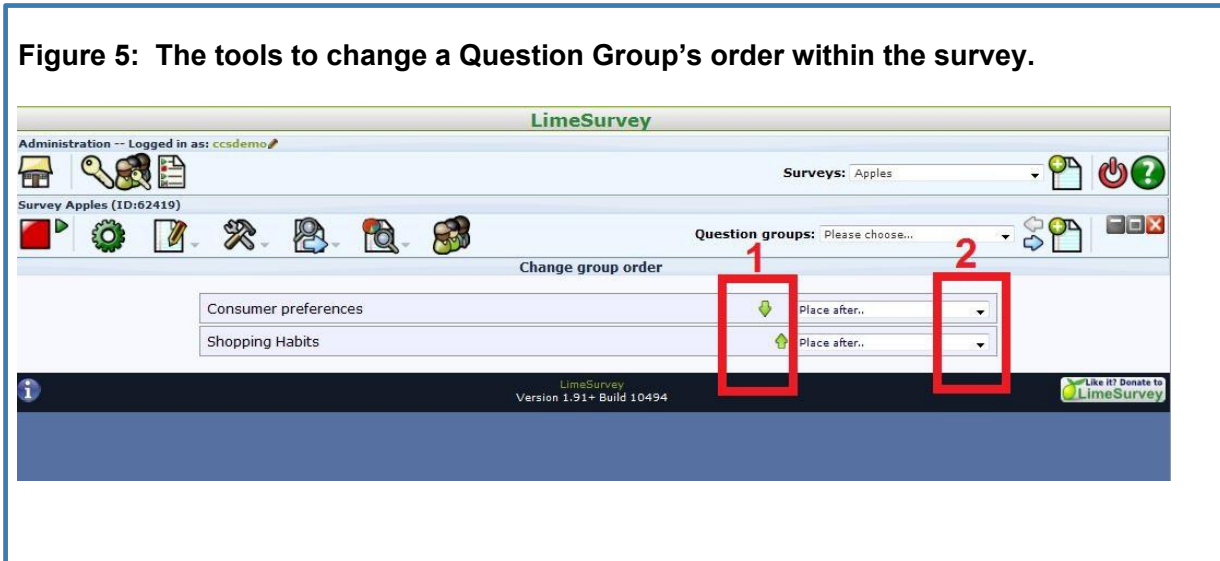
Figure 5: The tools to change a Question Group's order within the survey.

LimeSurvey

Administration -- Logged in as: ccsdemo

Surveys: Apples

Survey Apples (ID:62419)

Question groups: Please choose...

Change group order

1

2

| Consumer preferences | Place after.. |
|---|---|
| Shopping Habits | Place after.. |

LimeSurvey
Version 1.91+ Build 10494

Like it? Donate to LimeSurvey